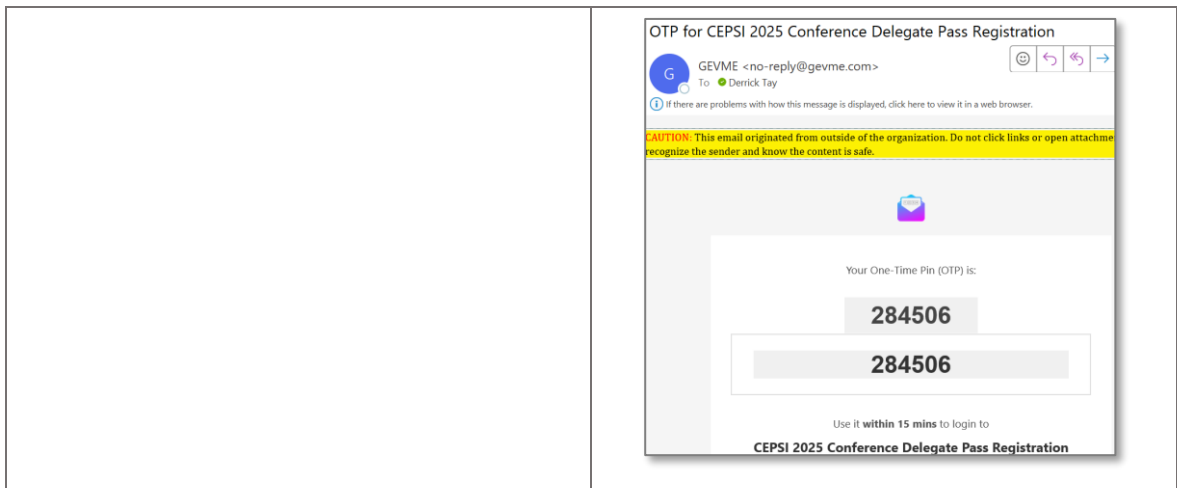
OTP for CEPSI 2025 Conference Delegate Pass Registration

G

GEVME <no-reply@gevme.com>
To Derrick Tay

If there are problems with how this message is displayed, click here to view it in a web browser.

CAUTION: This email originated from outside of the organization. Do not click links or open attachme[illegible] recognize the sender and know the content is safe.

Your One-Time Pin (OTP) is:

284506

284506

Use it **within 15 mins** to login to

**CEPSI 2025 Conference Delegate Pass Registration**